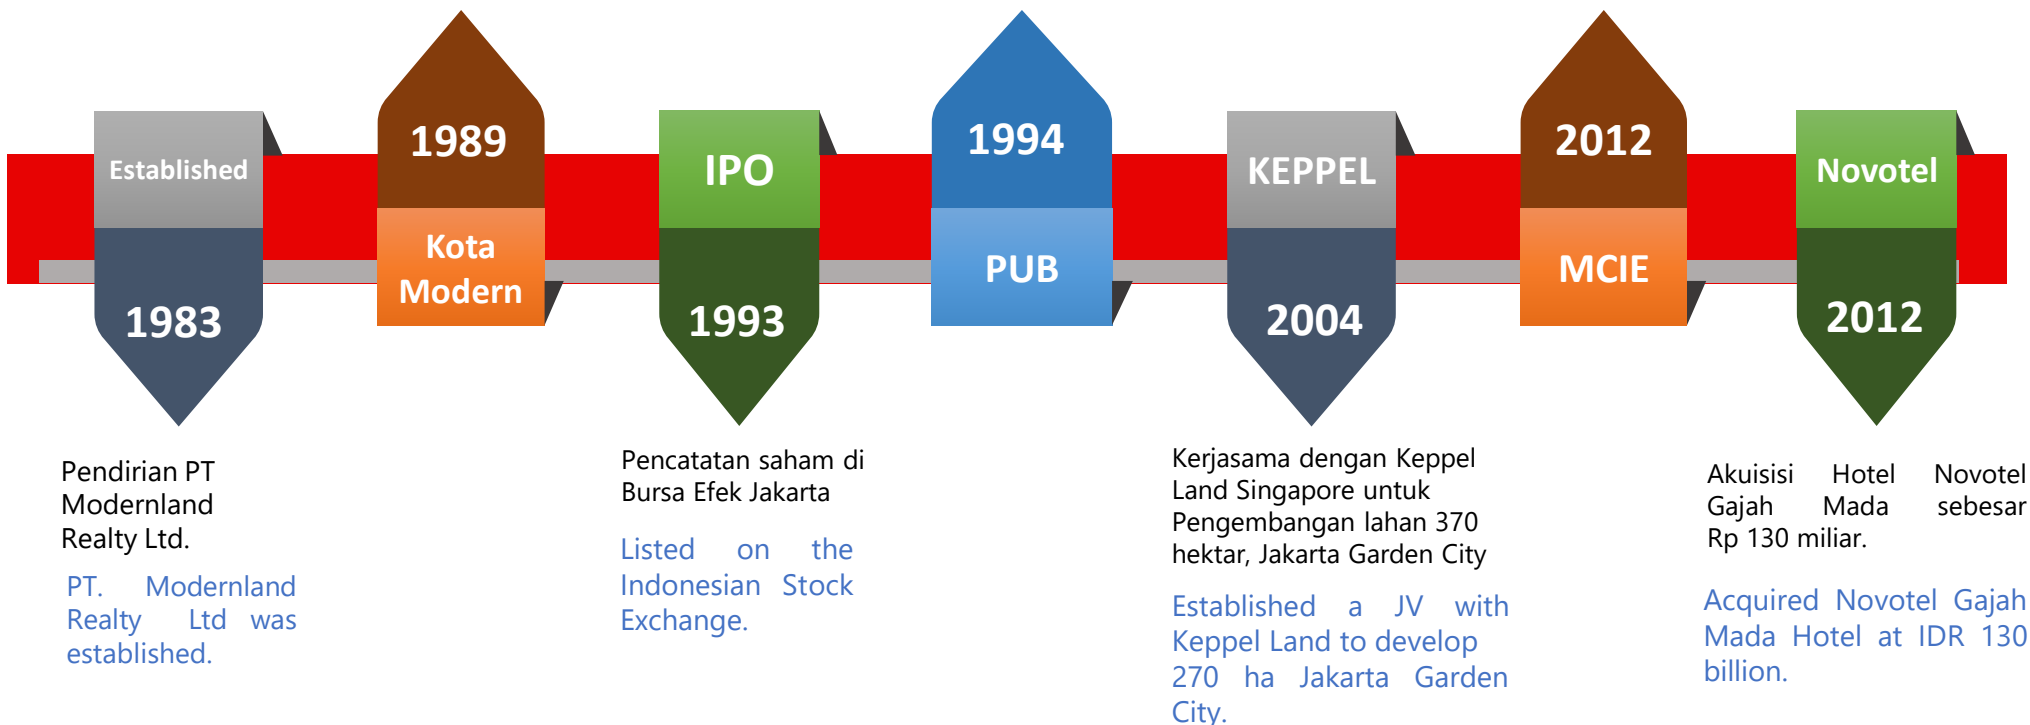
Established
1983

1989
Kota Modern

IPO
1993

1994
PUB

KEPPEL
2004

2012
MCIE

Novotel
2012

Pendirian PT Modernland Realty Ltd.

PT. Modernland Realty Ltd was established.

Pencatatan saham di Bursa Efek Jakarta

Listed on the Indonesian Stock Exchange.

Kerjasama dengan Keppel Land Singapore untuk Pengembangan lahan 370 hektar, Jakarta Garden City

Established a JV with Keppel Land to develop 270 ha Jakarta Garden City.

Akuisisi Hotel Novotel Gajah Mada sebesar Rp 130 miliar.

Acquired Novotel Gajah Mada Hotel at IDR 130 billion.